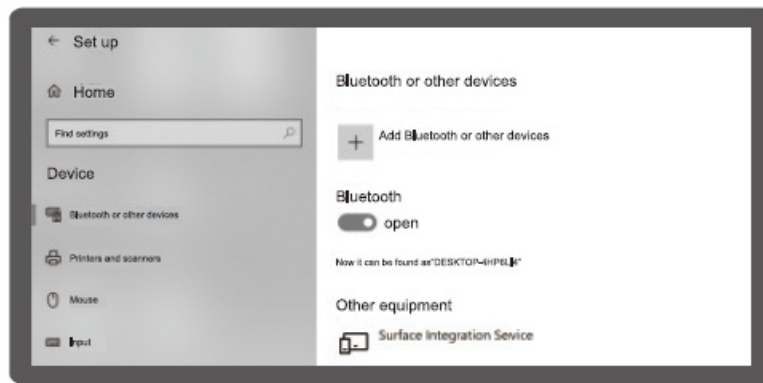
← Set up

Home

Find settings

Device

Bluetooth or other devices

Printers and scanners

Mouse

Input

Bluetooth or other devices

+ Add Bluetooth or other devices

Bluetooth

open

Now it can be found as"DESKTOP-4HP6L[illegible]4"

Other equipment

Surface Integration Sevice